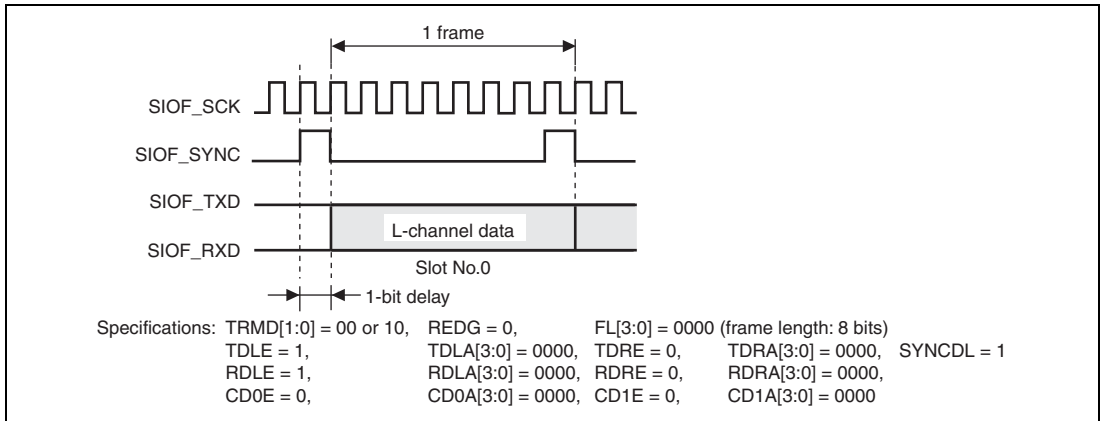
1 frame

SIOF_SCK

SIOF_SYNC

SIOF_TXD

SIOF_RXD

L-channel data

Slot No.0

1-bit delay

Specifications: TRMD[1:0] = 00 or 10, REDG = 0, FL[3:0] = 0000 (frame length: 8 bits)
TDLE = 1, TDLA[3:0] = 0000, TDRE = 0, TDRA[3:0] = 0000, SYNCDL = 1
RDLE = 1, RDLA[3:0] = 0000, RDRE = 0, RDRA[3:0] = 0000,
CD0E = 0, CD0A[3:0] = 0000, CD1E = 0, CD1A[3:0] = 0000